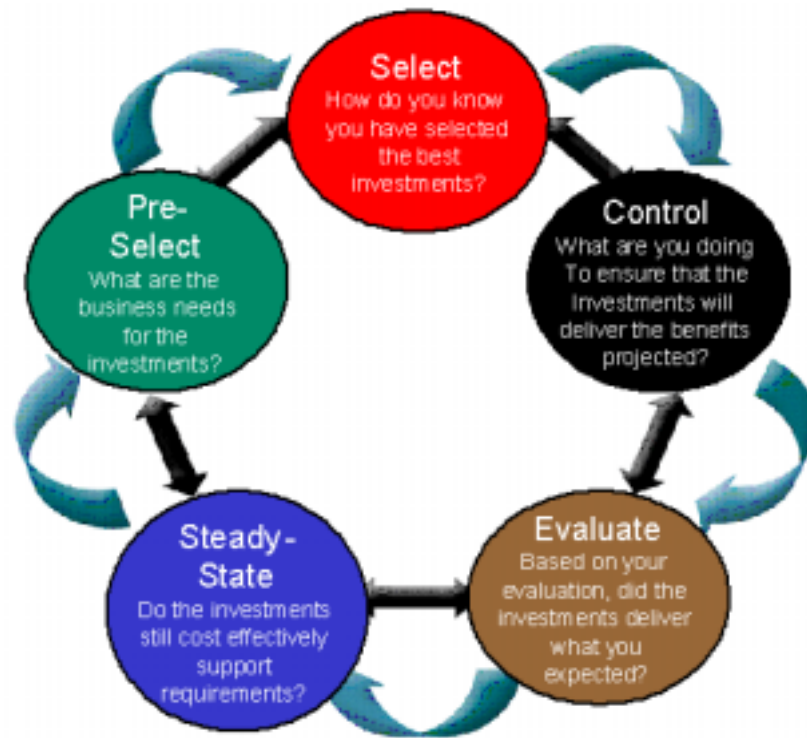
Select
How do you know you have selected the best investments?

Control
What are you doing To ensure that the Investments will deliver the benefits projected?

Evaluate
Based on your evaluation, did the investments deliver what you expected?

Steady-State
Do the investments still cost effectively support requirements?

Pre-Select
What are the business needs for the investments?